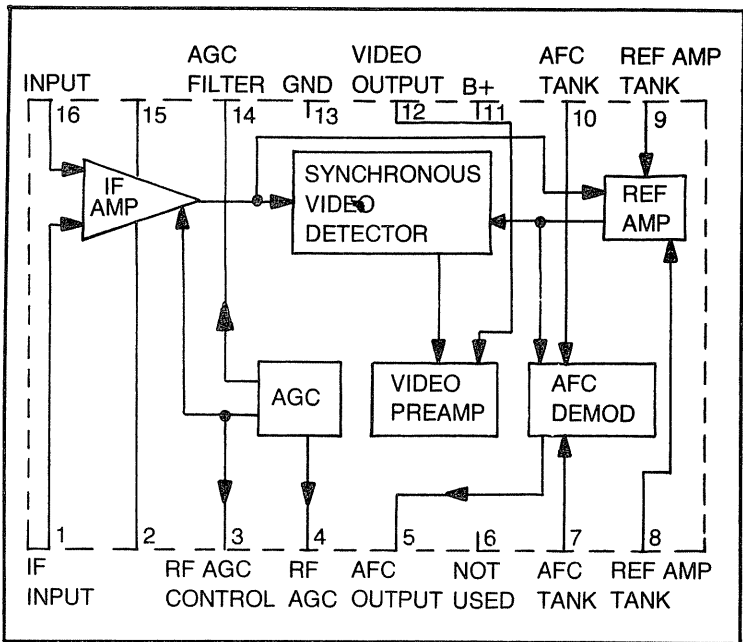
INPUT 16
AGC FILTER 14
15
GND 13
VIDEO OUTPUT 12
B+ 11
AFC TANK 10
REF AMP TANK 9

IF AMP

SYNCHRONOUS VIDEO DETECTOR

REF AMP

AGC

VIDEO PREAMP

AFC DEMOD

1
IF INPUT
2
3
RF AGC CONTROL
4
RF AGC
5
AFC OUTPUT
6
NOT USED
7
AFC TANK
8
REF AMP TANK